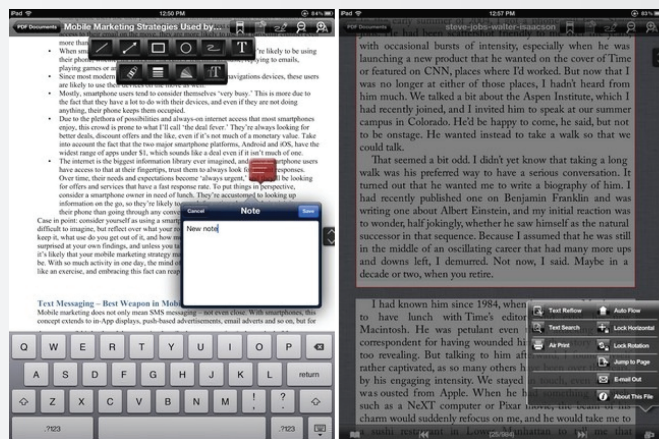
iPad 12:50 PM 93%
PDF Documents Mobile Marketing Strategies Used by...

more than
• When u... you're likely to be using their phone... emails, playing games or a...
• Since most modern... navigations devices, these users are likely to use... as well.
• Mostly, smartphone users tend to consider themselves 'very busy.' This is more due to the fact that they have a lot to do with their devices, and even if they are not doing anything, their phone keeps them occupied.
• Due to the plethora of possibilities and always-on internet access that most smartphones enjoy, this crowd is prone to what I'll call 'the deal fever.' They're always looking for better deals, discount offers and the like, even if it's not much of a monetary value. Take into account the fact that the two major smartphone platforms, Android and iOS, have the widest range of apps under $1, which sounds like a deal even if it isn't much of one.
• The internet is the biggest information library ever imagined, and... smartphone users have access to that at their fingertips, trust them to always look f... responses. Over time, their needs and expectations become 'always urgent,'... looking for offers and services that have a fast response rate. To put things in perspective, consider a smartphone owner in need of lunch. They're accustomed to looking up information on the go, so they're likely to... their phone than going through any conve...
Case in point: consider yourself using a smartph... difficult to imagine, but reflect over what your m... keep it, what use do you get out of it, and how m... surprised at your own findings, and unless you ta... it's likely that your mobile marketing strategy m... be. With so much activity in one day, the mind o... like an exercise, and embracing this fact can reap...

Cancel Note Save
New note

Text Messaging – Best Weapon in Mob...
Mobile marketing does not only mean SMS messaging – not even close. With smartphones, this concept extends to in-App displays, push-based advertisements, email adverts and so on, but for

Q W E R T Y U I O P
A S D F G H J K L return
Z X C V B N M ! ? ,
.?123 .?123

iPad 12:57 PM 93%
PDF Documents steve-jobs-walter-isaacson

with occasional bursts of intensity, especially when he was launching a new product that he wanted on the cover of Time or featured on CNN, places where I'd worked. But now that I was no longer at either of those places, I hadn't heard from him much. We talked a bit about the Aspen Institute, which I had recently joined, and I invited him to speak at our summer campus in Colorado. He'd be happy to come, he said, but not to be onstage. He wanted instead to take a walk so that we could talk.

That seemed a bit odd. I didn't yet know that taking a long walk was his preferred way to have a serious conversation. It turned out that he wanted me to write a biography of him. I had recently published one on Benjamin Franklin and was writing one about Albert Einstein, and my initial reaction was to wonder, half jokingly, whether he saw himself as the natural successor in that sequence. Because I assumed that he was still in the middle of an oscillating career that had many more ups and downs left, I demurred. Not now, I said. Maybe in a decade or two, when you retire.

I had known him since 1984, when... to have lunch with Time's editor... Macintosh. He was petulant even... correspondent for having wounded hi... too revealing. But talking to him aft... rather captivated, as so many others h... by his engaging intensity. We stayed... was ousted from Apple. When he had... such as a NeXT computer or Pixar movie... charm would suddenly refocus on me, and he would take me to a sushi restaurant in Lower Manhattan to tell me that

Text Reflow Auto Flow
Text Search Lock Horizontal
Air Print Lock Rotation
Jump to Page
E-mail Out
About This File

(25/984)